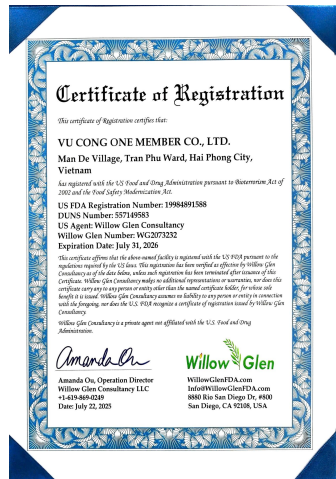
Certificate of Registration

This certificate of Registration certifies that:

VU CONG ONE MEMBER CO., LTD.

Man De Village, Tran Phu Ward, Hai Phong City, Vietnam

has registered with the US Food and Drug Administration pursuant to Bioterrorism Act of 2002 and the Food Safety Modernization Act.

US FDA Registration Number: 19984891588
DUNS Number: 557149583
US Agent: Willow Glen Consultancy
Willow Glen Number: WG2073232
Expiration Date: July 31, 2026

This certificate affirms that the above-named facility is registered with the US FDA pursuant to the regulations required by the US laws. This registration has been verified as effective by Willow Glen Consultancy as of the date below, unless such registration has been terminated after issuance of this Certificate. Willow Glen Consultancy makes no additional representations or warranties, nor does this certificate carry any to any person or entity other than the named certificate holder, for whose sole benefit it is issued. Willow Glen Consultancy assumes no liability to any person or entity in connection with the foregoing, nor does the U.S. FDA recognize a certificate of registration issued by Willow Glen Consultancy.

Willow Glen Consultancy is a private agent not affiliated with the U.S. Food and Drug Administration.

Amanda Ou

Willow Glen

Amanda Ou, Operation Director
Willow Glen Consultancy LLC
+1-619-869-0249
Date: July 22, 2025

WillowGlenFDA.com
Info@WillowGlenFDA.com
8880 Rio San Diego Dr, #800
San Diego, CA 92108, USA